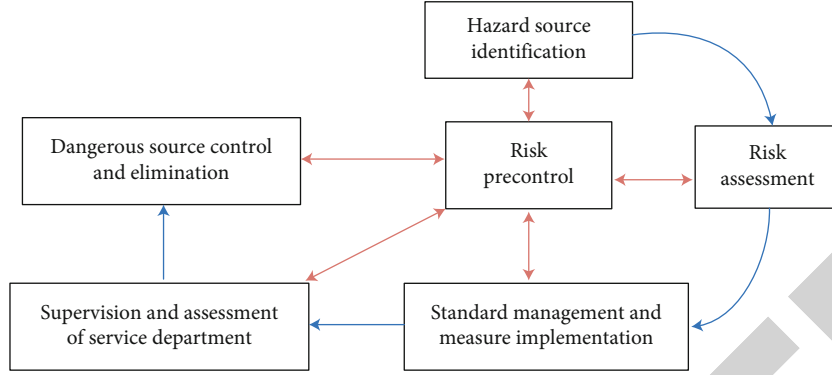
Hazard source identification

Dangerous source control and elimination

Risk precontrol

Risk assessment

Supervision and assessment of service department

Standard management and measure implementation